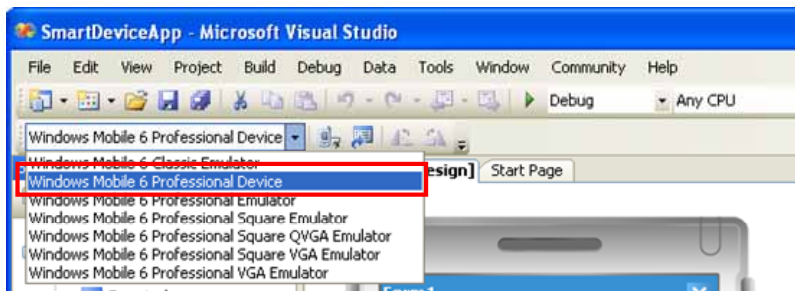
SmartDeviceApp - Microsoft Visual Studio

File Edit View Project Build Debug Data Tools Window Community Help

Debug Any CPU

Windows Mobile 6 Professional Device

Windows Mobile 6 Classic Emulator
Windows Mobile 6 Professional Device
Windows Mobile 6 Professional Emulator
Windows Mobile 6 Professional Square Emulator
Windows Mobile 6 Professional Square QVGA Emulator
Windows Mobile 6 Professional Square VGA Emulator
Windows Mobile 6 Professional VGA Emulator

esign] Start Page

Form1